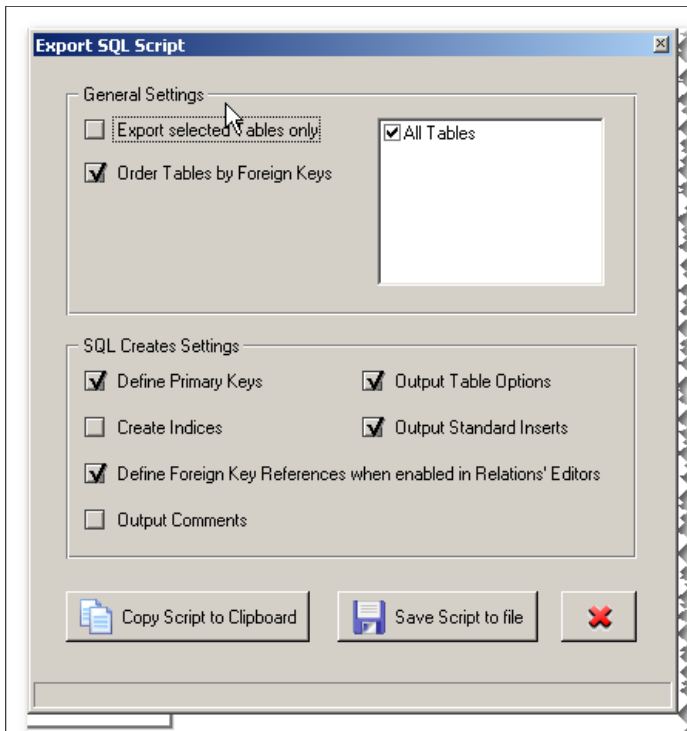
Export SQL Script

General Settings

Export selected Tables only

Order Tables by Foreign Keys

All Tables

SQL Creates Settings

Define Primary Keys

Output Table Options

Create Indices

Output Standard Inserts

Define Foreign Key References when enabled in Relations' Editors

Output Comments

Copy Script to Clipboard

Save Script to file